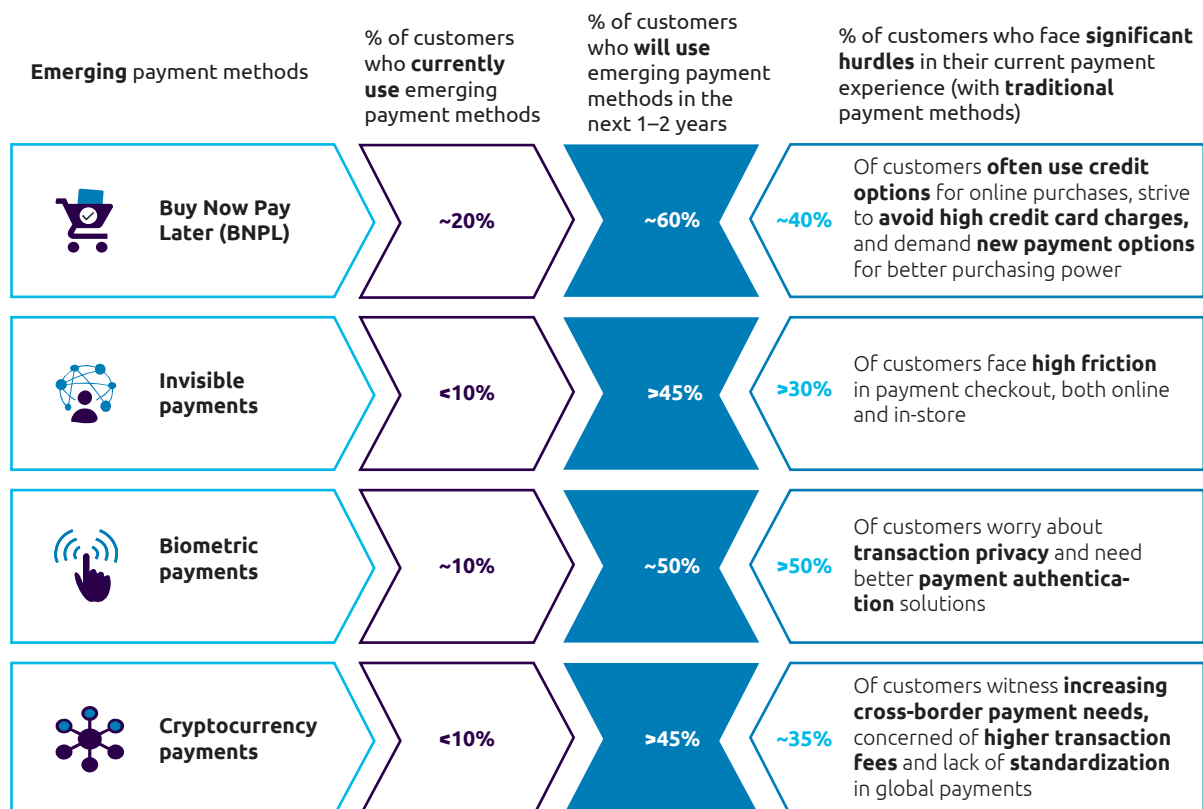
| Emerging payment methods | % of customers who currently use emerging payment methods | % of customers who will use emerging payment methods in the next 1–2 years | % of customers who face significant hurdles in their current payment experience (with traditional payment methods) | |
|---|---|---|---|---|
| Buy Now Pay Later (BNPL) | ~20% | ~60% | ~40% | Of customers often use credit options for online purchases, strive to avoid high credit card charges, and demand new payment options for better purchasing power |
| Invisible payments | <10% | >45% | >30% | Of customers face high friction in payment checkout, both online and in-store |
| Biometric payments | ~10% | ~50% | >50% | Of customers worry about transaction privacy and need better payment authentication solutions |
| Cryptocurrency payments | <10% | >45% | ~35% | Of customers witness increasing cross-border payment needs, concerned of higher transaction fees and lack of standardization in global payments |